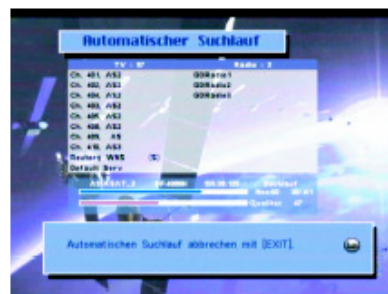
Automatischer Suchlauf

TV : 17

Radio : 3

Ch. 401 AS2

GDRadio1

Ch. 402 AS2

GDRadio2

Ch. 404 AS2

GDRadio3

Ch. 403 AS2

Ch. 405 AS2

Ch. 406 AS2

Ch. 405 AS

Ch. 415 AS3

Reuters WNE (S)

Default Serv

ASTRA 1 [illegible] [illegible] Suchlauf

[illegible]

Qualität 47

Automatischen Suchlauf abbrechen mit [EXIT].